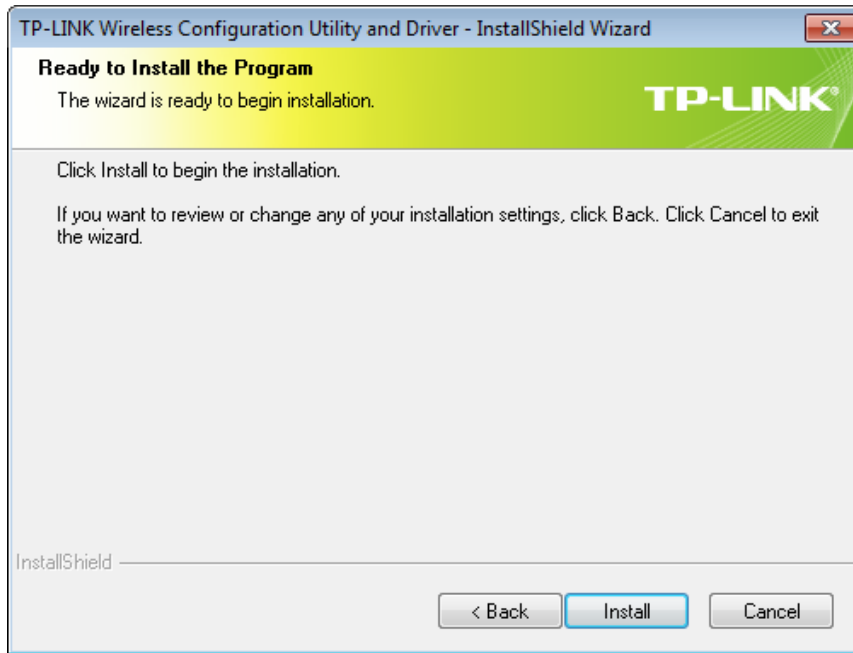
TP-LINK Wireless Configuration Utility and Driver - InstallShield Wizard

Ready to Install the Program

The wizard is ready to begin installation.

TP-LINK®

Click Install to begin the installation.

If you want to review or change any of your installation settings, click Back. Click Cancel to exit the wizard.

InstallShield

< Back

Install

Cancel